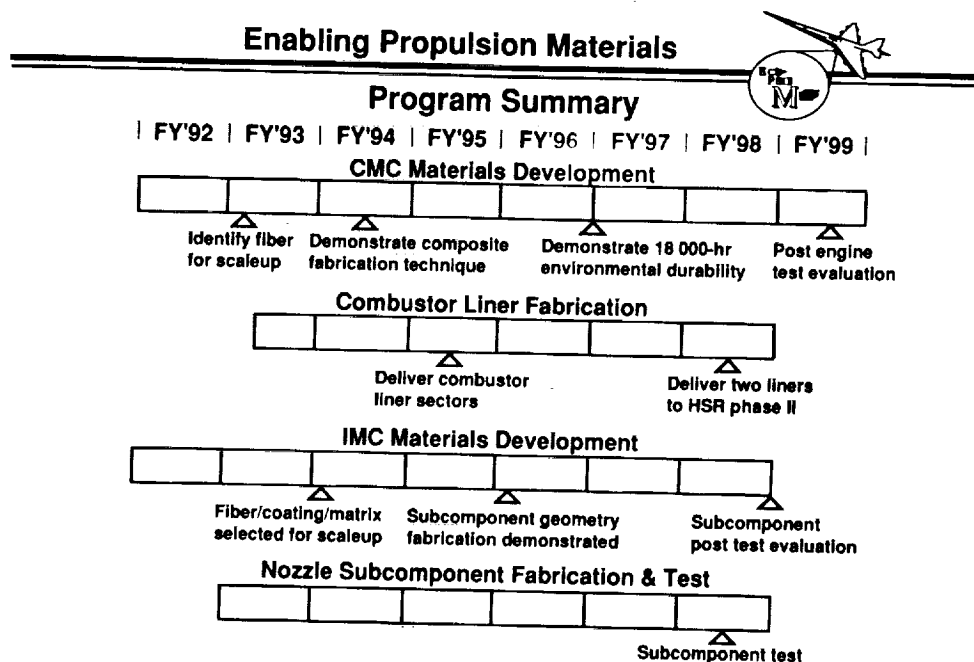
Enabling Propulsion Materials

Program Summary

| FY'92 | FY'93 | FY'94 | FY'95 | FY'96 | FY'97 | FY'98 | FY'99 |

CMC Materials Development

Identify fiber for scaleup

Demonstrate composite fabrication technique

Demonstrate 18 000-hr environmental durability

Post engine test evaluation

Combustor Liner Fabrication

Deliver combustor liner sectors

Deliver two liners to HSR phase II

IMC Materials Development

Fiber/coating/matrix selected for scaleup

Subcomponent geometry fabrication demonstrated

Subcomponent post test evaluation

Nozzle Subcomponent Fabrication & Test

Subcomponent test